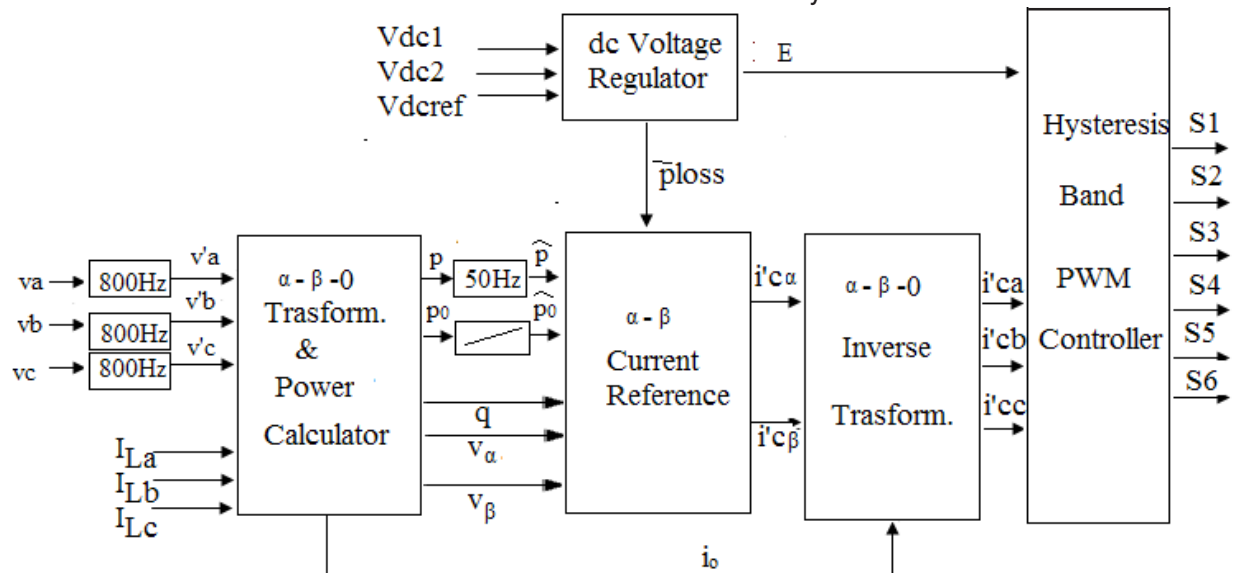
Vdc1
Vdc2
Vdcref

dc Voltage Regulator

E

$\bar{p}$loss

Hysteresis Band PWM Controller

S1
S2
S3
S4
S5
S6

va
vb
vc

800Hz
800Hz
800Hz

v'a
v'b
v'c

α - β -0 Trasform. & Power Calculator

$I_{La}$
$I_{Lb}$
$I_{Lc}$

p
$p_0$

50Hz

$\widehat{p}$
$\widehat{p_0}$

q
$v_\alpha$
$v_\beta$

α - β Current Reference

i'cα
i'cβ

α - β -0 Inverse Trasform.

i'ca
i'cb
i'cc

$i_o$